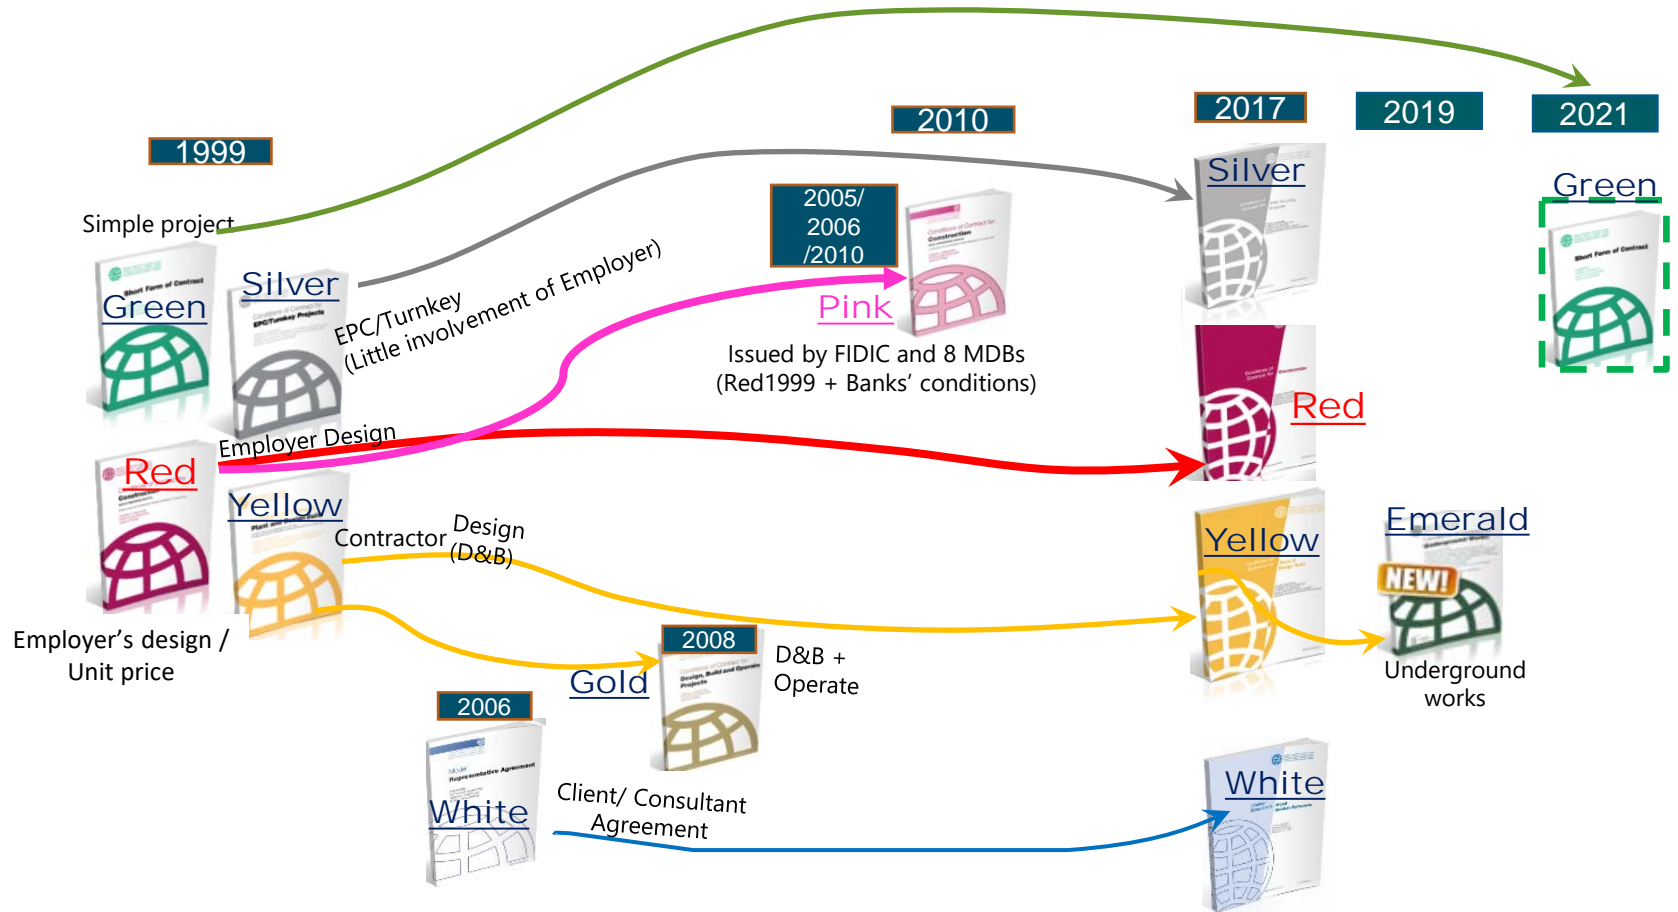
1999

2010

2017

2019

2021

Simple project

Green

Silver

EPC/Turnkey
(Little involvement of Employer)

2005/
2006
/2010

Pink

Issued by FIDIC and 8 MDBs
(Red1999 + Banks' conditions)

Silver

Green

Employer Design

Red

Red

Yellow

Contractor Design
(D&B)

Yellow

Emerald

NEW!

Underground works

Employer's design /
Unit price

2008

Gold

D&B +
Operate

2006

White

Client/ Consultant
Agreement

White